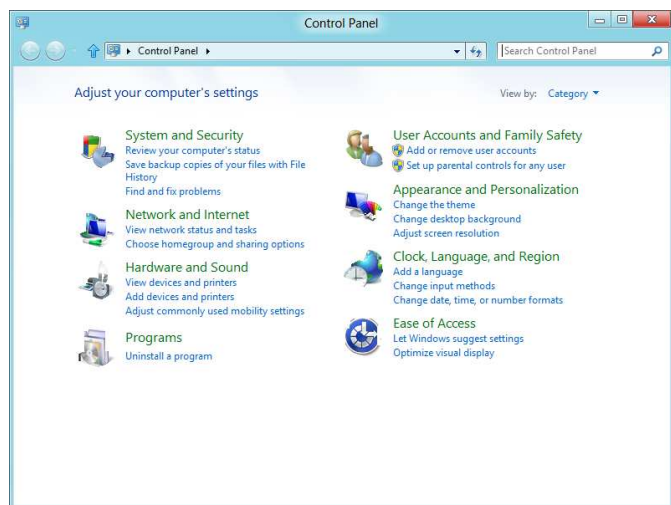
Control Panel

Control Panel

Search Control Panel

Adjust your computer's settings

View by: Category

System and Security
Review your computer's status
Save backup copies of your files with File History
Find and fix problems

Network and Internet
View network status and tasks
Choose homegroup and sharing options

Hardware and Sound
View devices and printers
Add devices and printers
Adjust commonly used mobility settings

Programs
Uninstall a program

User Accounts and Family Safety
Add or remove user accounts
Set up parental controls for any user

Appearance and Personalization
Change the theme
Change desktop background
Adjust screen resolution

Clock, Language, and Region
Add a language
Change input methods
Change date, time, or number formats

Ease of Access
Let Windows suggest settings
Optimize visual display